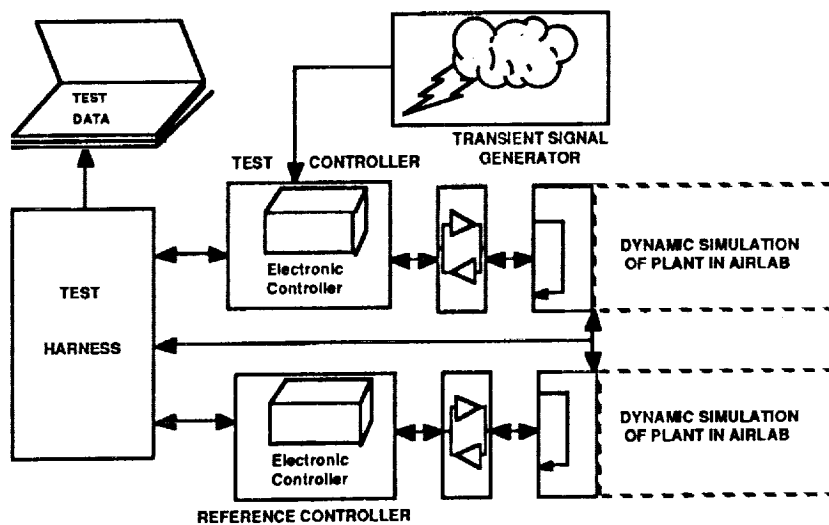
TEST DATA

TRANSIENT SIGNAL GENERATOR

TEST CONTROLLER

Electronic Controller

DYNAMIC SIMULATION OF PLANT IN AIRLAB

TEST HARNESS

Electronic Controller

DYNAMIC SIMULATION OF PLANT IN AIRLAB

REFERENCE CONTROLLER